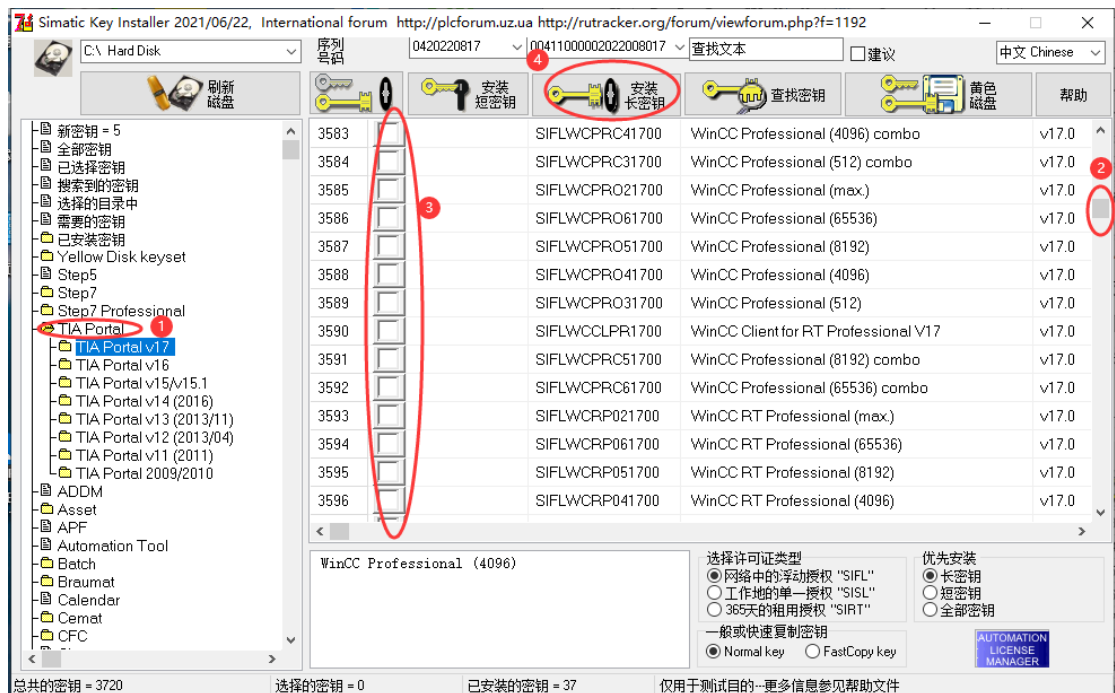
Simatic Key Installer 2021/06/22, International forum http://plcforum.uz.ua http://rutracker.org/forum/viewforum.php?f=1192

C:\ Hard Disk
序列号码
0420220817
00411000002022008017
查找文本
建议
中文 Chinese

刷新磁盘
安装短密钥
安装长密钥
查找密钥
黄色磁盘
帮助

新密钥 = 5
全部密钥
已选择密钥
搜索到的密钥
选择的目录中
需要的密钥
已安装密钥
Yellow Disk keyset
Step5
Step7
Step7 Professional
TIA Portal
TIA Portal v17
TIA Portal v16
TIA Portal v15/V15.1
TIA Portal v14 (2016)
TIA Portal v13 (2013/11)
TIA Portal v12 (2013/04)
TIA Portal v11 (2011)
TIA Portal 2009/2010
ADDM
Asset
APF
Automation Tool
Batch
Braumat
Calendar
Cemat
CFC

| | | | | |
|---|---|---|---|---|
| 3583 | | SIFLWCPRC41700 | WinCC Professional (4096) combo | v17.0 |
| 3584 | | SIFLWCPRC31700 | WinCC Professional (512) combo | v17.0 |
| 3585 | | SIFLWCPRO21700 | WinCC Professional (max.) | v17.0 |
| 3586 | | SIFLWCPRO61700 | WinCC Professional (65536) | v17.0 |
| 3587 | | SIFLWCPRO51700 | WinCC Professional (8192) | v17.0 |
| 3588 | | SIFLWCPRO41700 | WinCC Professional (4096) | v17.0 |
| 3589 | | SIFLWCPRO31700 | WinCC Professional (512) | v17.0 |
| 3590 | | SIFLWCCLPR1700 | WinCC Client for RT Professional V17 | v17.0 |
| 3591 | | SIFLWCPRC51700 | WinCC Professional (8192) combo | v17.0 |
| 3592 | | SIFLWCPRC61700 | WinCC Professional (65536) combo | v17.0 |
| 3593 | | SIFLWCRP021700 | WinCC RT Professional (max.) | v17.0 |
| 3594 | | SIFLWCRP061700 | WinCC RT Professional (65536) | v17.0 |
| 3595 | | SIFLWCRP051700 | WinCC RT Professional (8192) | v17.0 |
| 3596 | | SIFLWCRP041700 | WinCC RT Professional (4096) | v17.0 |

WinCC Professional (4096)

选择许可证类型
网络中的浮动授权 "SIFL"
工作地的单一授权 "SISL"
365天的租用授权 "SIRT"

优先安装
长密钥
短密钥
全部密钥

一般或快速复制密钥
Normal key
FastCopy key

AUTOMATION LICENSE MANAGER

总共的密钥 = 3720
选择的密钥 = 0
已安装的密钥 = 37
仅用于测试目的…更多信息参见帮助文件

1 2 3 4